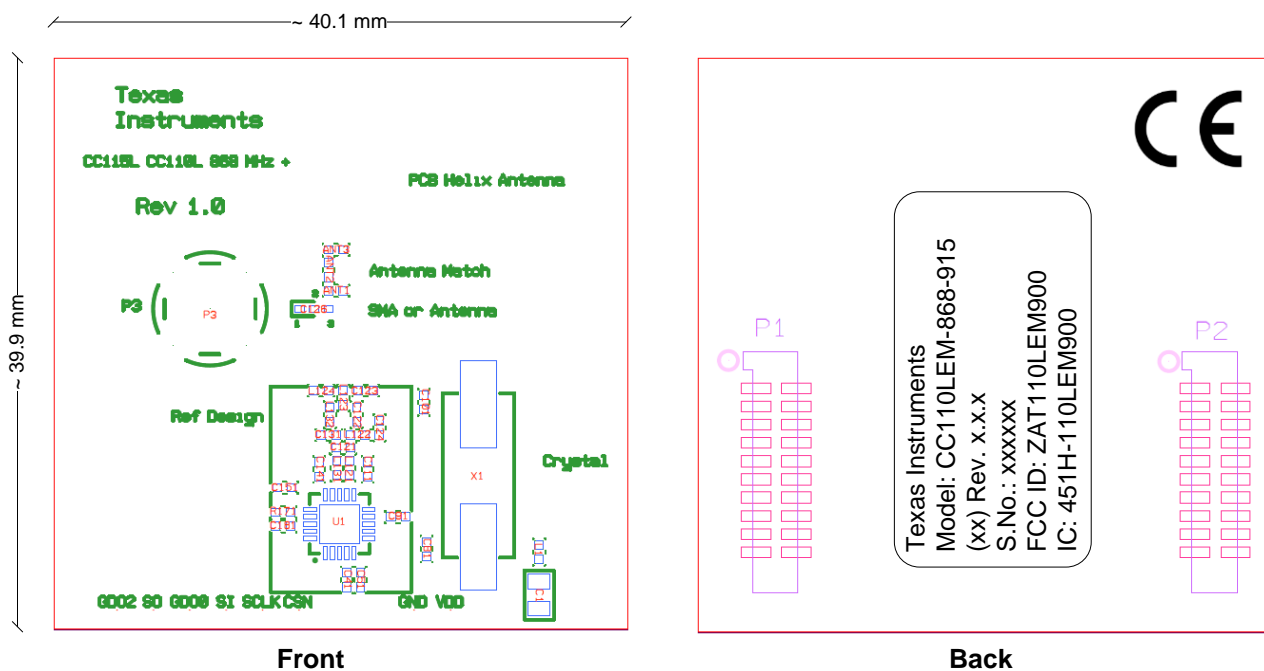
~ 40.1 mm

~ 39.9 mm

Texas
Instruments

CC115L CC110L 868 MHz +

PCB Helix Antenna

Rev 1.0

Antenna Match

P3

P3

SMA or Antenna

Ref Design

Crystal

X1

U1

GDO2 SO GDO0 SI SCLK CSN

GND VDD

Front

CE

P1

Texas Instruments
Model: CC110LEM-868-915
(xx) Rev. x.x.x
S.No.: xxxxxx
FCC ID: ZAT110LEM900
IC: 451H-110LEM900

P2

Back